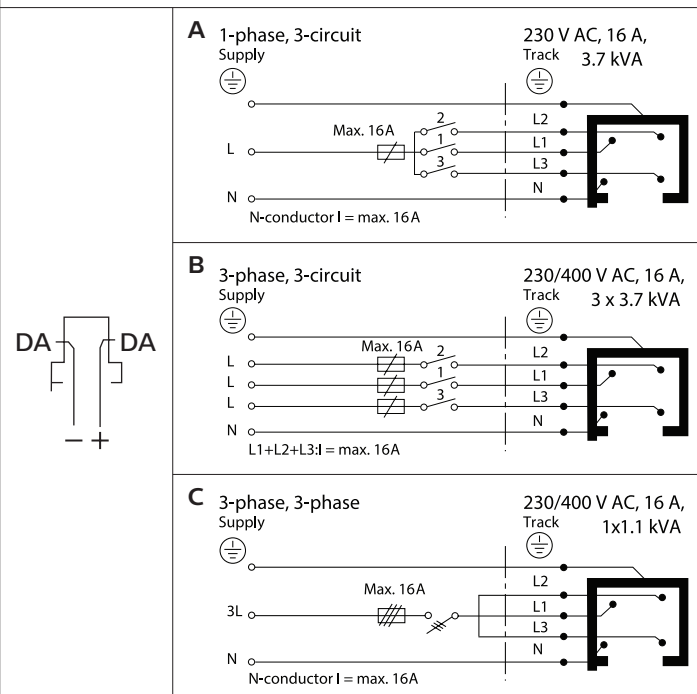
DA DA

− +

A 1-phase, 3-circuit
Supply

230 V AC, 16 A,
Track 3.7 kVA

Max. 16A
2
1
3
L
N
L2
L1
L3
N
N-conductor I = max. 16A

B 3-phase, 3-circuit
Supply

230/400 V AC, 16 A,
Track 3 x 3.7 kVA

Max. 16A
2
1
3
L
L
L
N
L2
L1
L3
N
L1+L2+L3:I = max. 16A

C 3-phase, 3-phase
Supply

230/400 V AC, 16 A,
Track 1x1.1 kVA

Max. 16A
3L
N
L2
L1
L3
N
N-conductor I = max. 16A